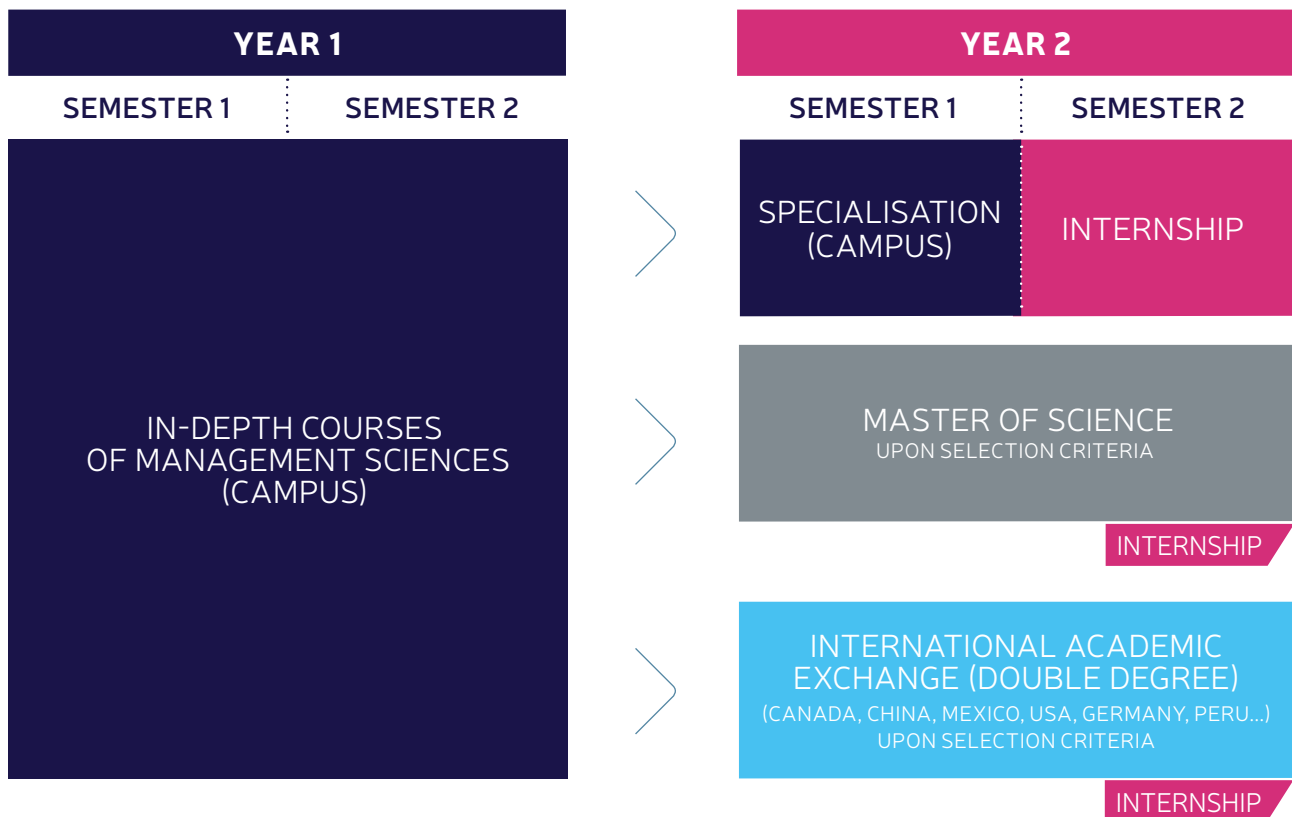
YEAR 1

SEMESTER 1

SEMESTER 2

IN-DEPTH COURSES OF MANAGEMENT SCIENCES (CAMPUS)

YEAR 2

SEMESTER 1

SEMESTER 2

SPECIALISATION (CAMPUS)

INTERNSHIP

MASTER OF SCIENCE
UPON SELECTION CRITERIA

INTERNSHIP

INTERNATIONAL ACADEMIC EXCHANGE (DOUBLE DEGREE)
(CANADA, CHINA, MEXICO, USA, GERMANY, PERU...)
UPON SELECTION CRITERIA

INTERNSHIP